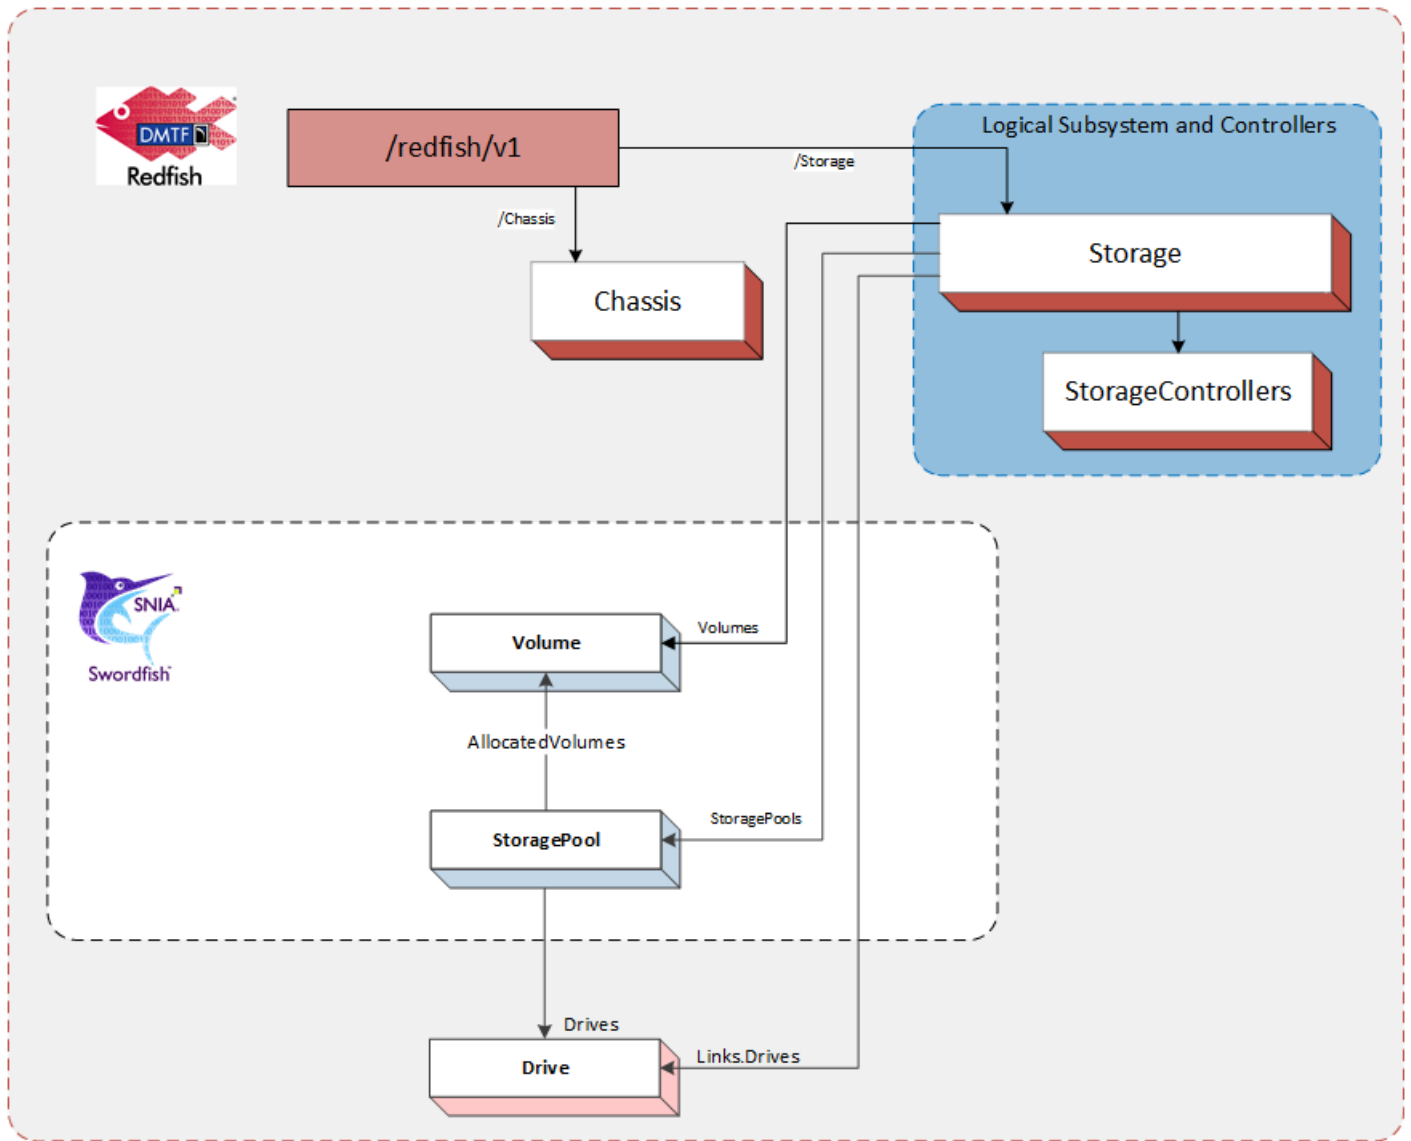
DMTF
Redfish

/redfish/v1

/Storage

Logical Subsystem and Controllers

/Chassis

Storage

Chassis

StorageControllers

SNIA
Swordfish

Volume

Volumes

AllocatedVolumes

StoragePool

StoragePools

Drives

Drive

Links.Drives